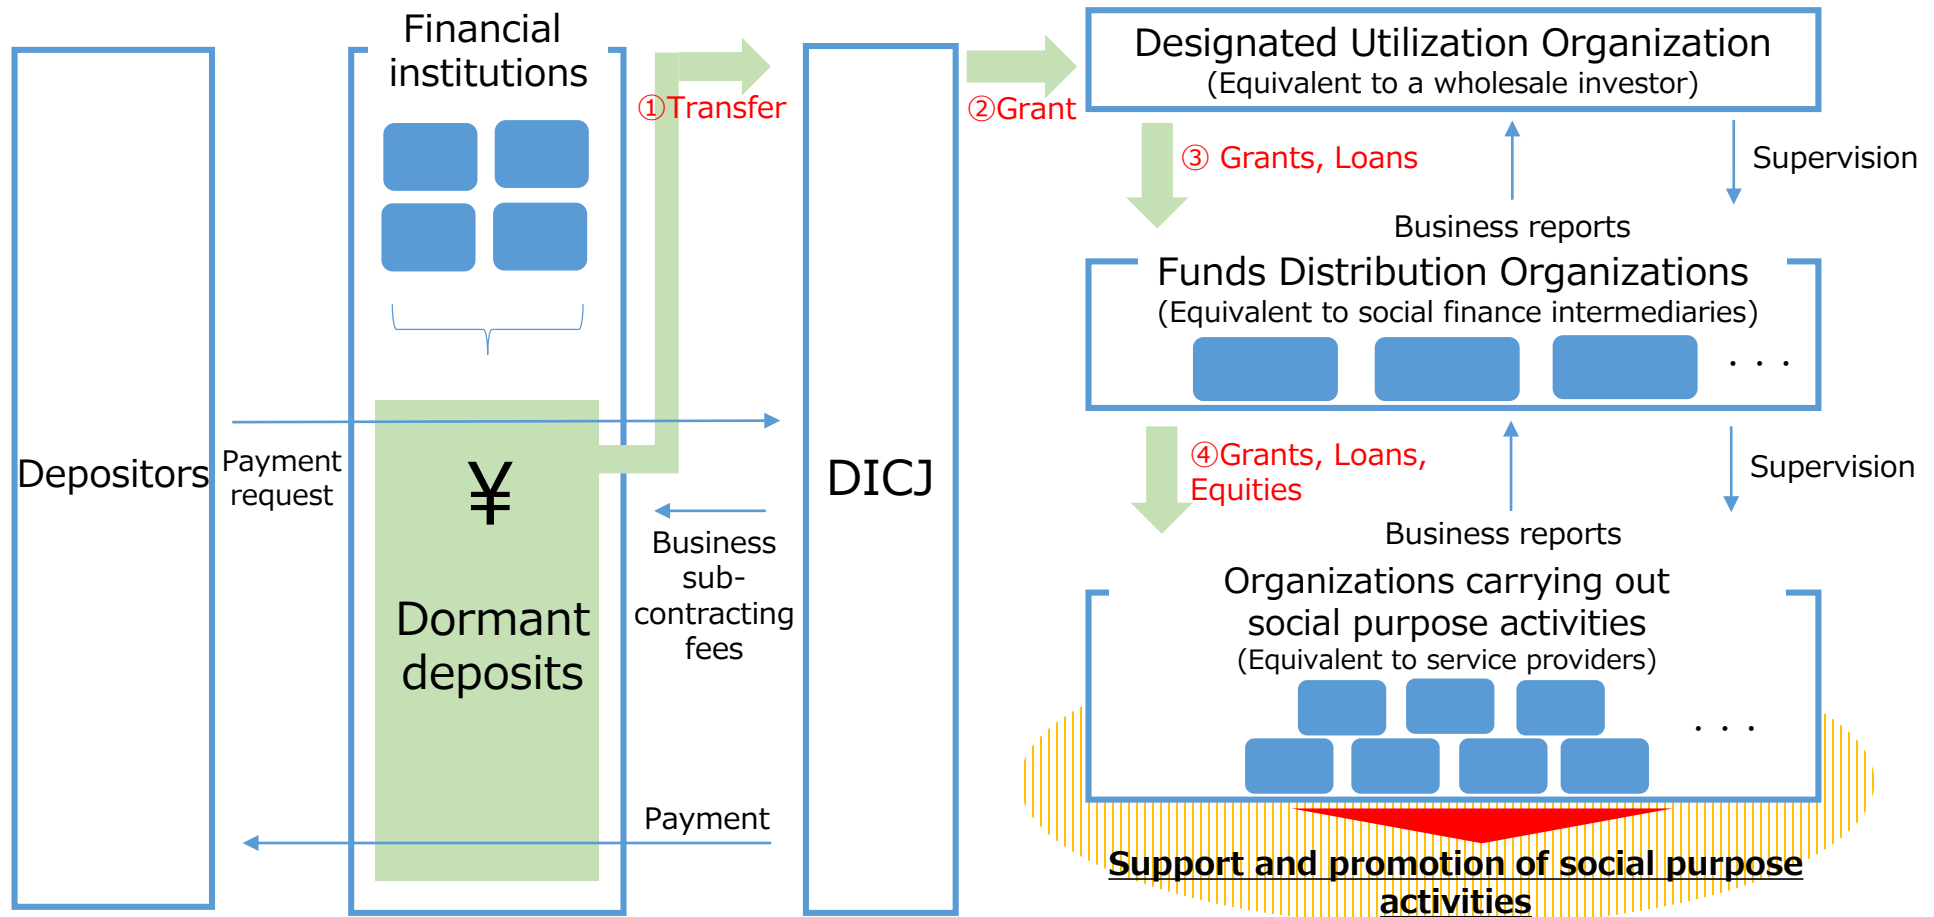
Depositors

Financial institutions

Payment request

¥

Dormant deposits

①Transfer

Business sub-contracting fees

Payment

DICJ

②Grant

Designated Utilization Organization
(Equivalent to a wholesale investor)

③ Grants, Loans

Supervision

Business reports

Funds Distribution Organizations
(Equivalent to social finance intermediaries)

・・・

④Grants, Loans, Equities

Supervision

Business reports

Organizations carrying out social purpose activities
(Equivalent to service providers)

・・・

Support and promotion of social purpose activities